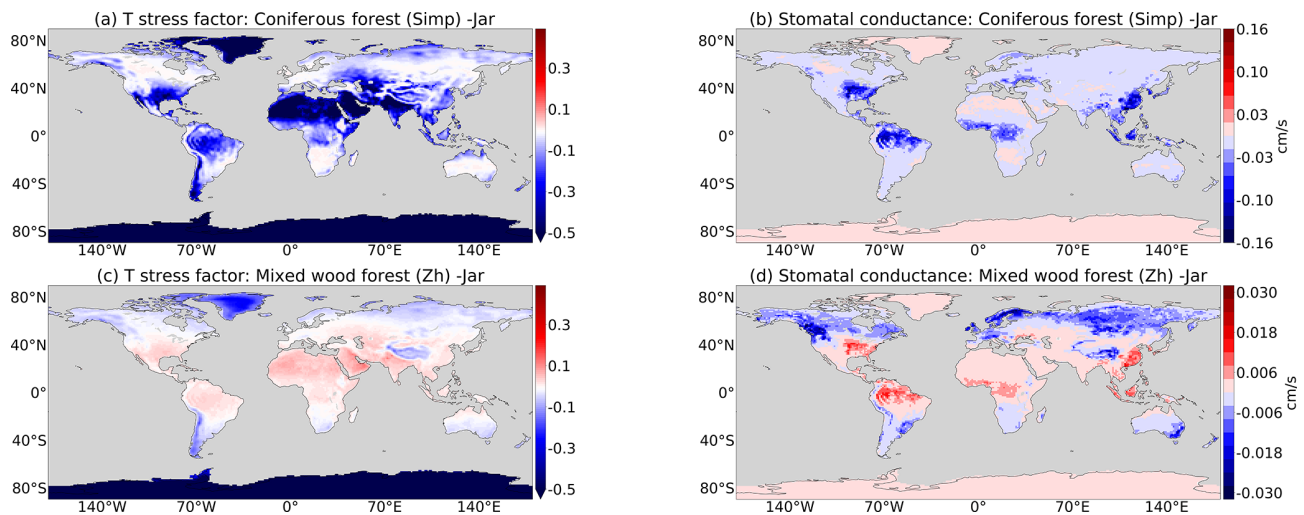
(a) T stress factor: Coniferous forest (Simp) -Jar

80°N
40°N
0°
40°S
80°S
140°W 70°W 0° 70°E 140°E

0.3
0.1
-0.1
-0.3
-0.5

(b) Stomatal conductance: Coniferous forest (Simp) -Jar

80°N
40°N
0°
40°S
80°S
140°W 70°W 0° 70°E 140°E

0.16
0.10
0.03
-0.03
-0.10
-0.16
cm/s

(c) T stress factor: Mixed wood forest (Zh) -Jar

80°N
40°N
0°
40°S
80°S
140°W 70°W 0° 70°E 140°E

0.3
0.1
-0.1
-0.3
-0.5

(d) Stomatal conductance: Mixed wood forest (Zh) -Jar

80°N
40°N
0°
40°S
80°S
140°W 70°W 0° 70°E 140°E

0.030
0.018
0.006
-0.006
-0.018
-0.030
cm/s